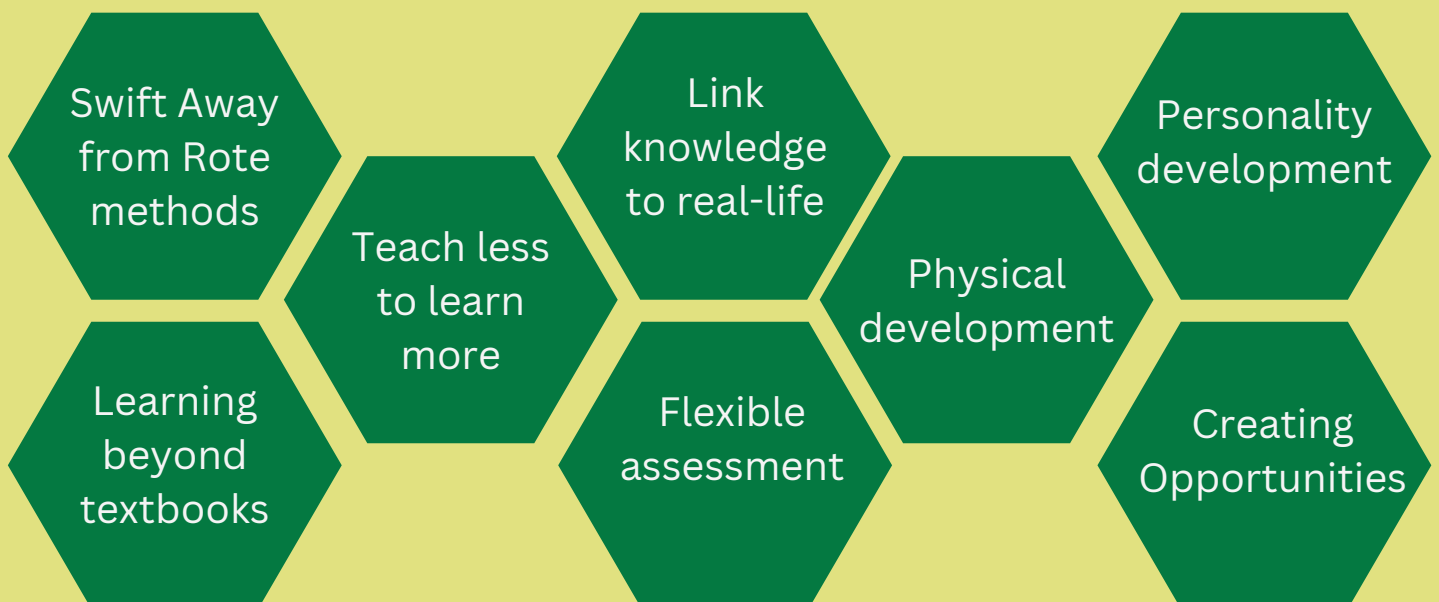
Swift Away from Rote methods

Learning beyond textbooks

Teach less to learn more

Link knowledge to real-life

Flexible assessment

Physical development

Personality development

Creating Opportunities